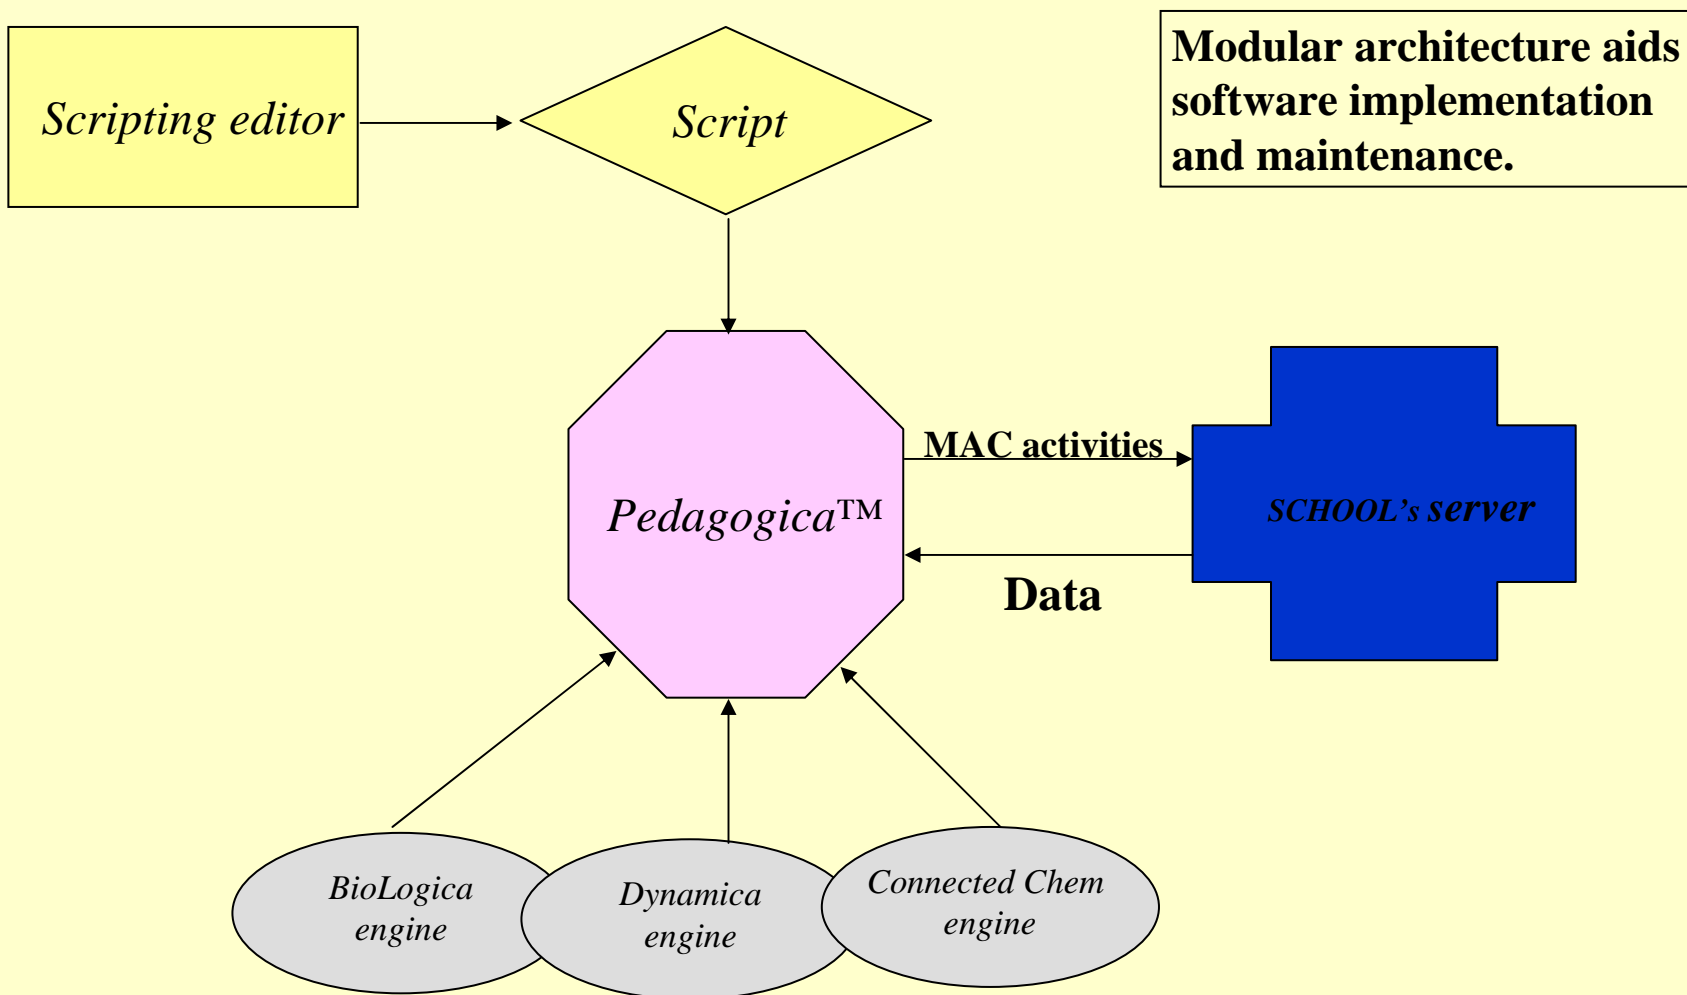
Scripting editor

Script

Modular architecture aids software implementation and maintenance.

Pedagogica™

MAC activities

SCHOOL's server

Data

BioLogica engine

Dynamica engine

Connected Chem engine